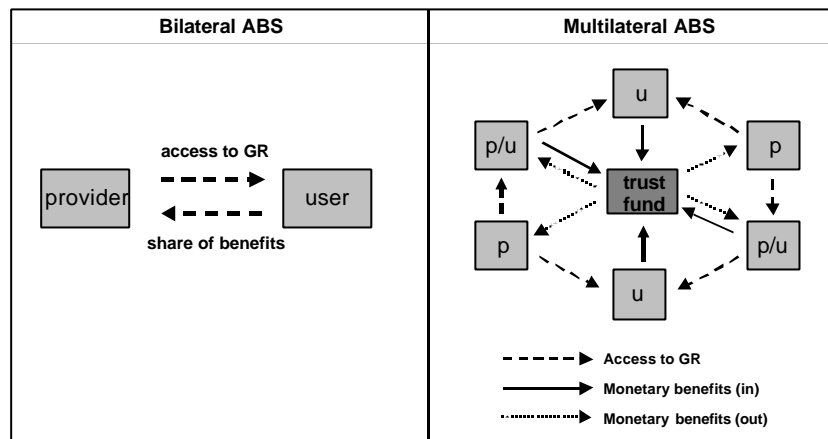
| Bilateral ABS | Multilateral ABS |
|---|---|
| access to GR<br>provider<br>user<br>share of benefits | u<br>p/u<br>p<br>trust fund<br>p<br>p/u<br>u<br>Access to GR<br>Monetary benefits (in)<br>Monetary benefits (out) |